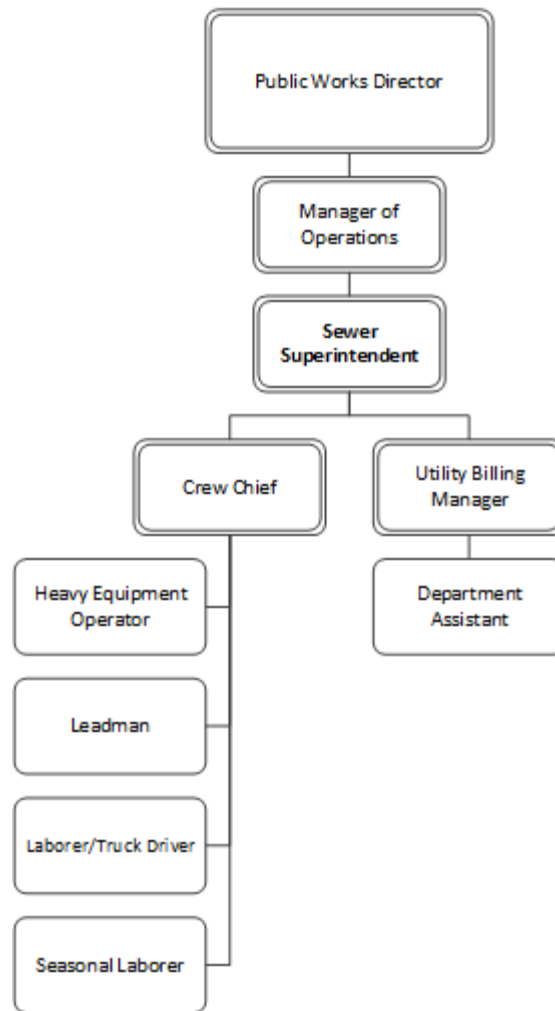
Public Works Director

Manager of Operations

Sewer Superintendent

Crew Chief

Utility Billing Manager

Heavy Equipment Operator

Department Assistant

Leadman

Laborer/Truck Driver

Seasonal Laborer